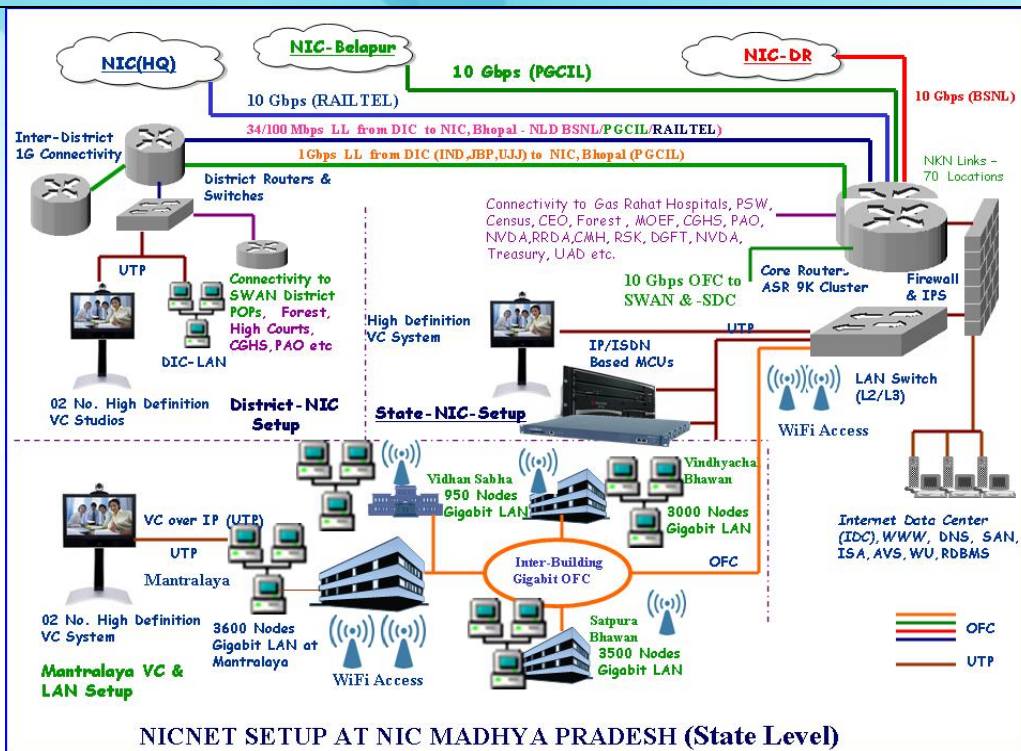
NIC(HQ)

NIC-Belapur

NIC-DR

10 Gbps (PGCIL)

10 Gbps (RAILTEL)

10 Gbps (BSNL)

Inter-District 1G Connectivity

34/100 Mbps LL from DIC to NIC, Bhopal - NLD BSNL/PGCIL/RAILTEL)

1Gbps LL from DIC (IND,JBP,UJJ) to NIC, Bhopal (PGCIL)

NKN Links – 70 Locations

District Routers & Switches

Connectivity to Gas Rahat Hospitals, PSW, Census, CEO, Forest , MOEF, CGHS, PAO, NVDA,RRDA,CMH, RSK, DGFT, NVDA, Treasury, UAD etc.

10 Gbps OFC to SWAN & -SDC

Core Router- ASR 9K Cluster

Firewall & IPS

UTP

Connectivity to SWAN District POPs, Forest, High Courts, CGHS, PAO etc

DIC-LAN

High Definition VC System

UTP

IP/ISDN Based MCUs

LAN Switch (L2/L3)

WiFi Access

02 No. High Definition VC Studios

District-NIC Setup

State-NIC-Setup

Vidhan Sabha 950 Nodes Gigabit LAN

Vindhyachal Bhawan

3000 Nodes Gigabit LAN

Internet Data Center (IDC), WWW, DNS, SAN, ISA, AVS, WU, RDBMS

VC over IP (UTP)

UTP

Mantralaya

Inter-Building Gigabit OFC

OFC

02 No. High Definition VC System

3600 Nodes Gigabit LAN at Mantralaya

Satpura Bhawan 3500 Nodes Gigabit LAN

OFC

UTP

Mantralaya VC & LAN Setup

WiFi Access

NICNET SETUP AT NIC MADHYA PRADESH (State Level)